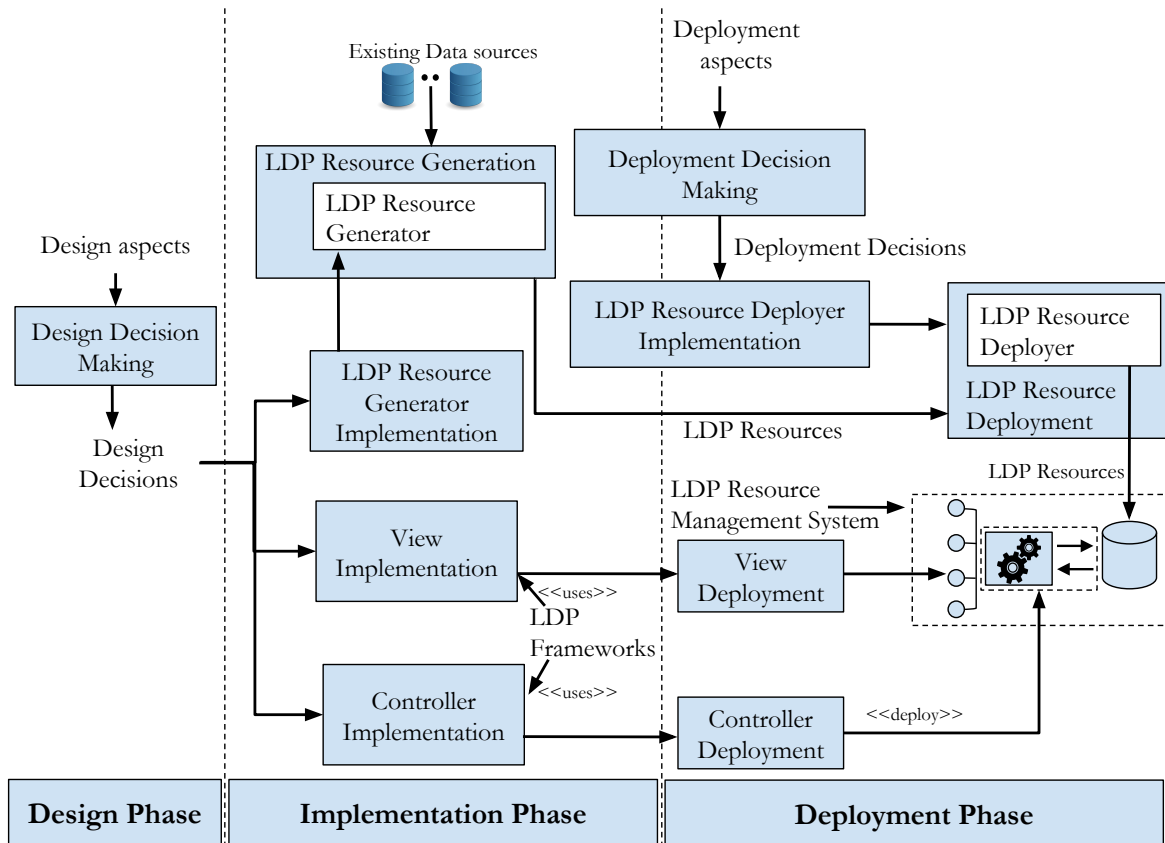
Existing Data sources

Deployment aspects

LDP Resource Generation

LDP Resource Generator

Deployment Decision Making

Deployment Decisions

Design aspects

Design Decision Making

LDP Resource Deployer Implementation

LDP Resource Deployer

LDP Resource Deployment

LDP Resource Generator Implementation

Design Decisions

LDP Resources

LDP Resources

LDP Resource Management System

View Implementation

<<uses>>

View Deployment

LDP Frameworks

<<uses>>

Controller Implementation

Controller Deployment

<<deploy>>

Design Phase

Implementation Phase

Deployment Phase